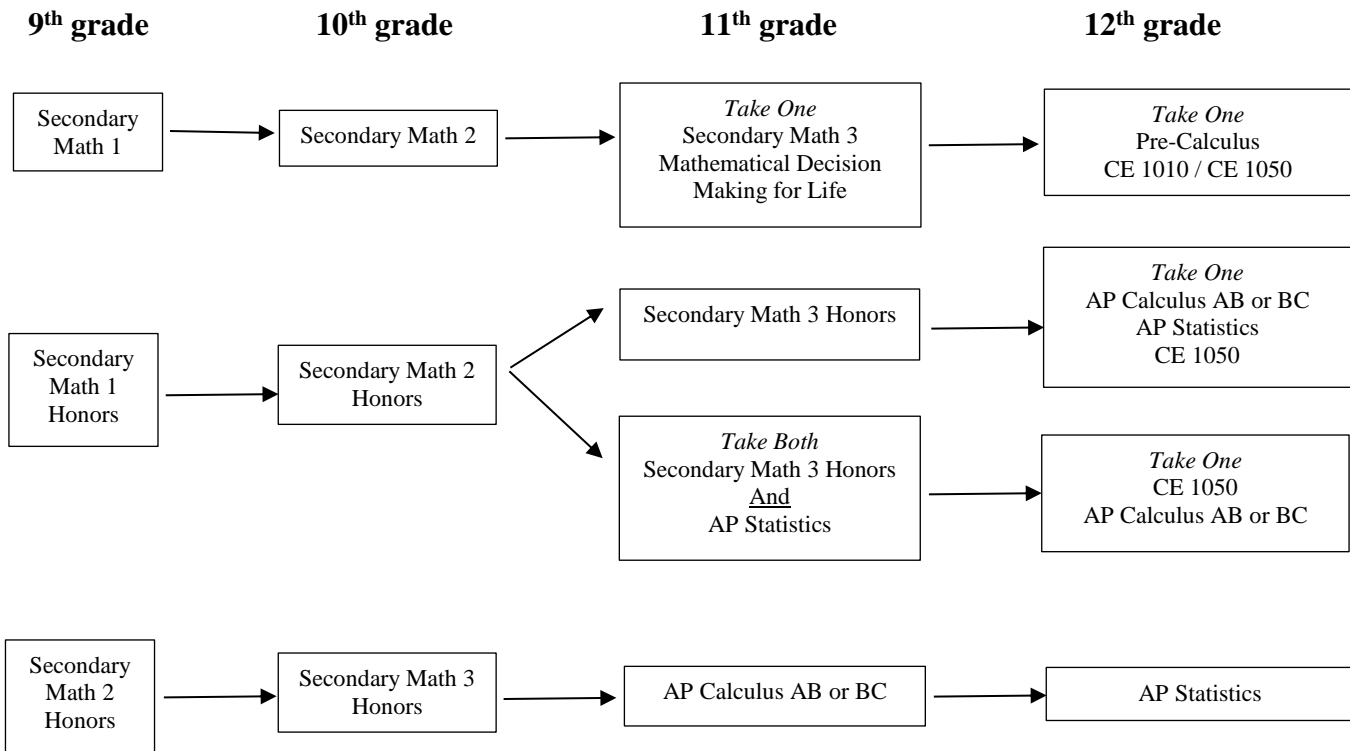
9$^{th}$ grade

10$^{th}$ grade

11$^{th}$ grade

12$^{th}$ grade

Secondary Math 1

Secondary Math 2

Take One
Secondary Math 3
Mathematical Decision Making for Life

Take One
Pre-Calculus
CE 1010 / CE 1050

Secondary Math 1 Honors

Secondary Math 2 Honors

Secondary Math 3 Honors

Take One
AP Calculus AB or BC
AP Statistics
CE 1050

Take Both
Secondary Math 3 Honors
And
AP Statistics

Take One
CE 1050
AP Calculus AB or BC

Secondary Math 2 Honors

Secondary Math 3 Honors

AP Calculus AB or BC

AP Statistics